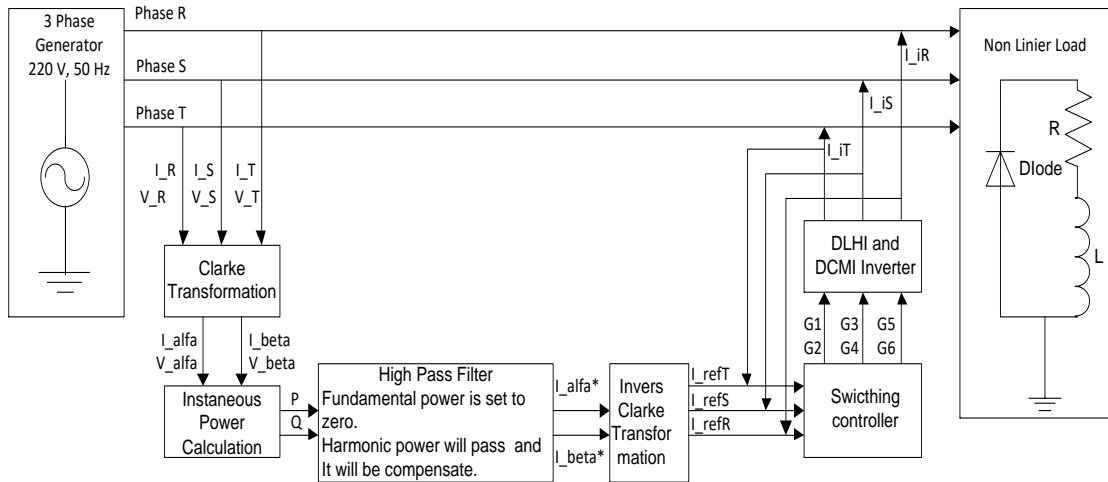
3 Phase Generator 220 V, 50 Hz

Phase R

Phase S

Phase T

Non Linier Load

I_iR

I_iS

I_iT

R

DIode

L

I_R V_R

I_S V_S

I_T V_T

Clarke Transformation

DLHI and DCMI Inverter

G1 G2

G3 G4

G5 G6

I_alfa V_alfa

I_beta V_beta

Instaneous Power Calculation

P

Q

High Pass Filter
Fundamental power is set to zero.
Harmonic power will pass and It will be compensate.

I_alfa*

I_beta*

Invers Clarke Transformation

I_refT

I_refS

I_refR

Swithching controller